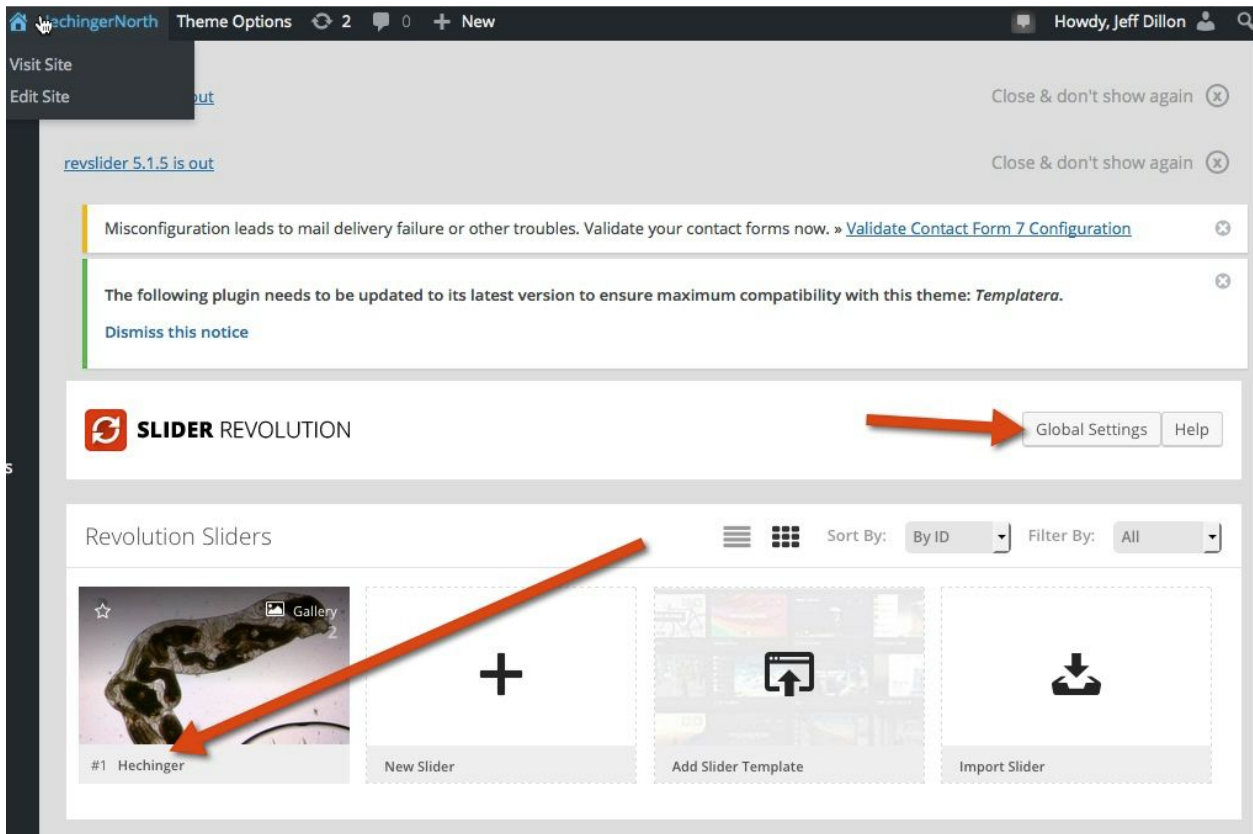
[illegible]echingerNorth Theme Options 2 0 + New

Howdy, Jeff Dillon

Visit Site
Edit Site

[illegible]out

Close & don't show again

revslider 5.1.5 is out

Close & don't show again

Misconfiguration leads to mail delivery failure or other troubles. Validate your contact forms now. » Validate Contact Form 7 Configuration

The following plugin needs to be updated to its latest version to ensure maximum compatibility with this theme: *Templatera*.

Dismiss this notice

SLIDER REVOLUTION

Global Settings Help

Revolution Sliders

Sort By: By ID Filter By: All

Gallery
2

#1 Hechinger

New Slider

Add Slider Template

Import Slider